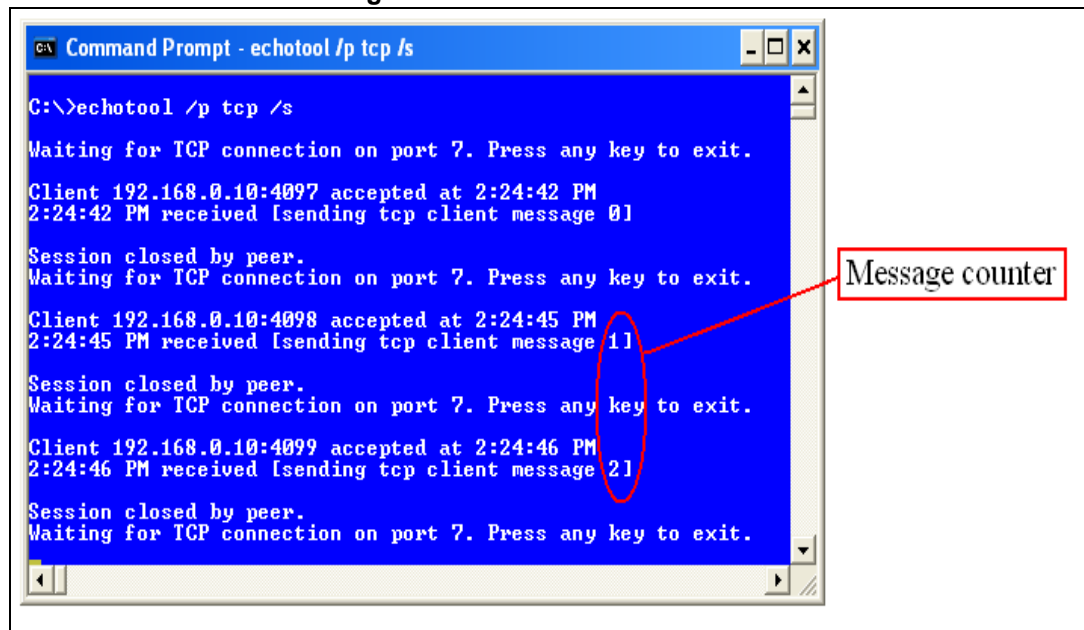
Command Prompt - echotool /p tcp /s

C:\>echotool /p tcp /s

Waiting for TCP connection on port 7. Press any key to exit.

Client 192.168.0.10:4097 accepted at 2:24:42 PM
2:24:42 PM received [sending tcp client message 0]

Session closed by peer.
Waiting for TCP connection on port 7. Press any key to exit.

Client 192.168.0.10:4098 accepted at 2:24:45 PM
2:24:45 PM received [sending tcp client message 1]

Session closed by peer.
Waiting for TCP connection on port 7. Press any key to exit.

Client 192.168.0.10:4099 accepted at 2:24:46 PM
2:24:46 PM received [sending tcp client message 2]

Session closed by peer.
Waiting for TCP connection on port 7. Press any key to exit.

Message counter